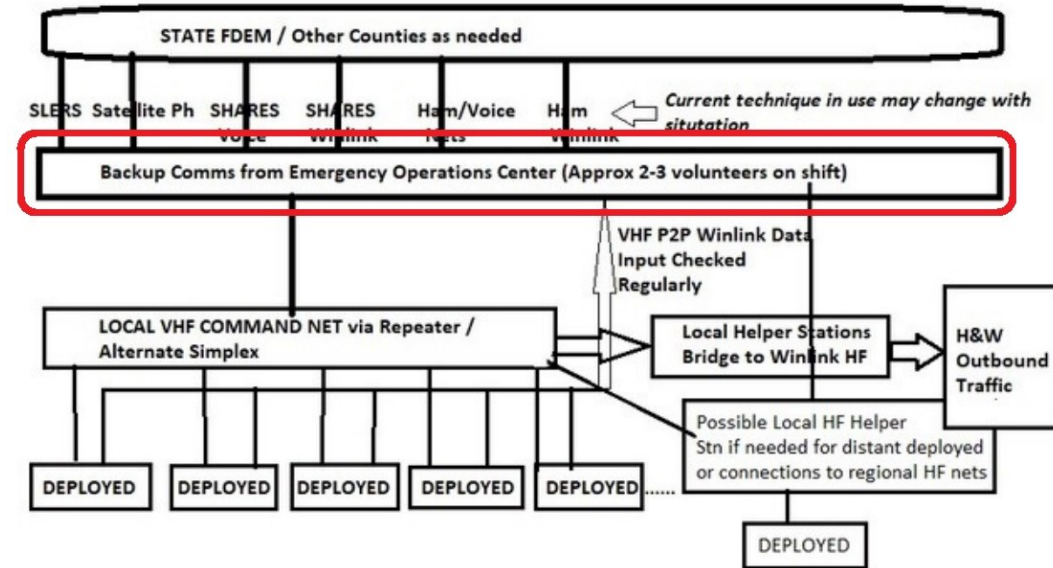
STATE FDEM / Other Counties as needed

SLERS Satellite Ph SHARES Voice SHARES Winlink Ham/Voice Nets Ham Winlink

Current technique in use may change with situtation

Backup Comms from Emergency Operations Center (Approx 2-3 volunteers on shift)

VHF P2P Winlink Data Input Checked Regularly

LOCAL VHF COMMAND NET via Repeater / Alternate Simplex

Local Helper Stations Bridge to Winlink HF

H&W Outbound Traffic

Possible Local HF Helper Stn if needed for distant deployed or connections to regional HF nets

DEPLOYED DEPLOYED DEPLOYED DEPLOYED DEPLOYED......

DEPLOYED